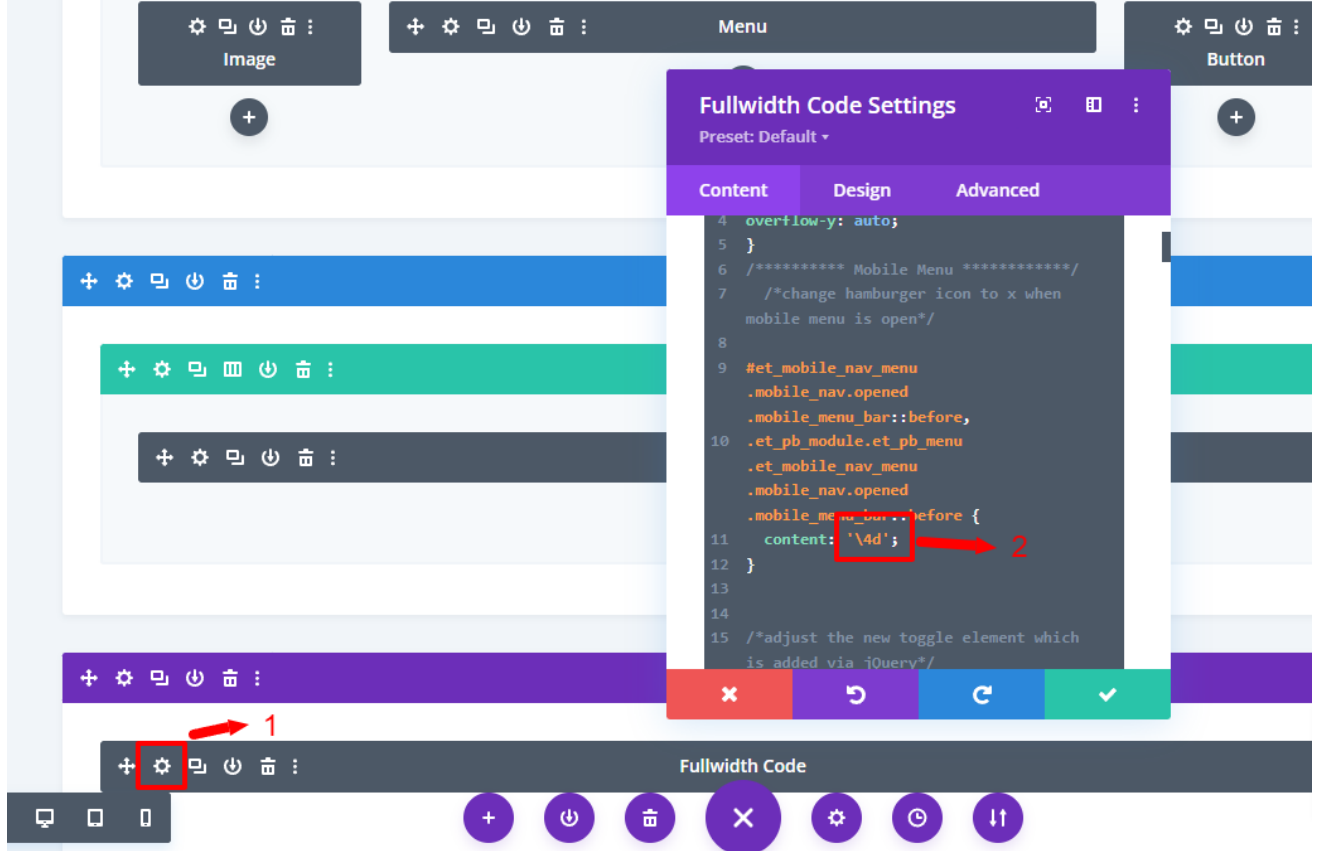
Image

Menu

Button

Fullwidth Code Settings

Preset: Default ▾

Content Design Advanced

4 overflow-y: auto;
5 }
6 /********** Mobile Menu ************/
7 /*change hamburger icon to x when mobile menu is open*/
8
9 #et_mobile_nav_menu .mobile_nav.opened .mobile_menu_bar::before,
10 .et_pb_module.et_pb_menu .et_mobile_nav_menu .mobile_nav.opened .mobile_menu_bar::before {
11 content: '\4d';
12 }
13
14
15 /*adjust the new toggle element which is added via jQuery*/

2

1

Fullwidth Code